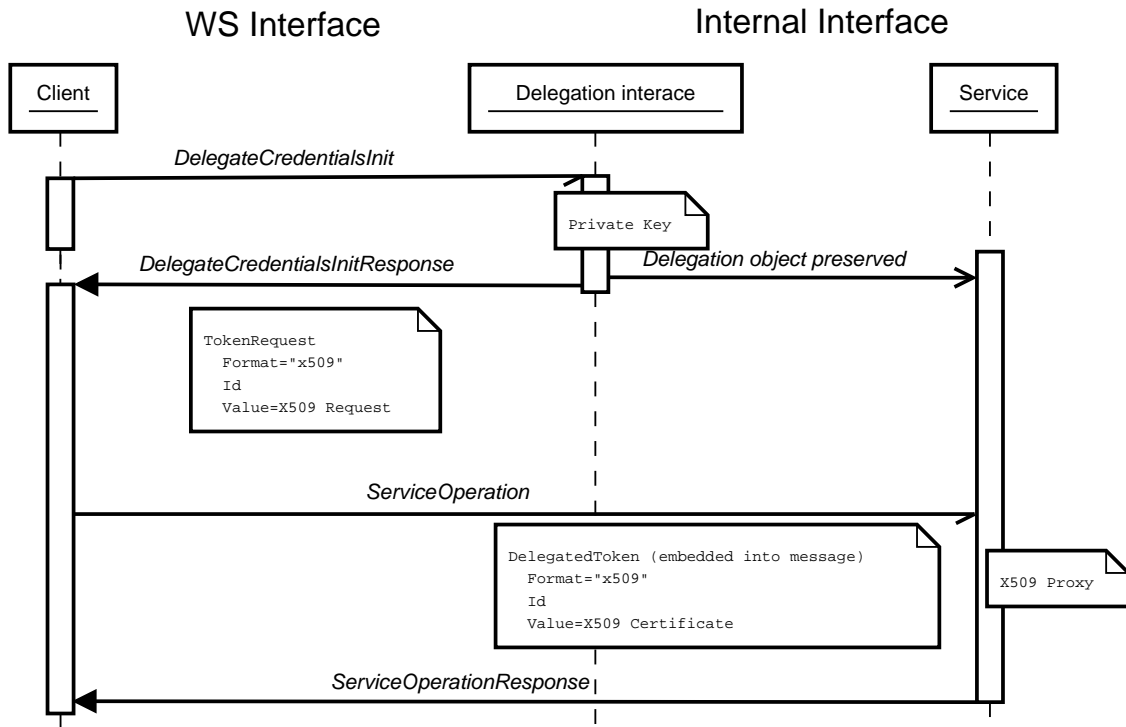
WS Interface

Internal Interface

Client

Delegation interace

Service

DelegateCredentialsInit

Private Key

DelegateCredentialsInitResponse

Delegation object preserved

TokenRequest
Format="x509"
Id
Value=X509 Request

ServiceOperation

DelegatedToken (embedded into message)
Format="x509"
Id
Value=X509 Certificate

X509 Proxy

ServiceOperationResponse